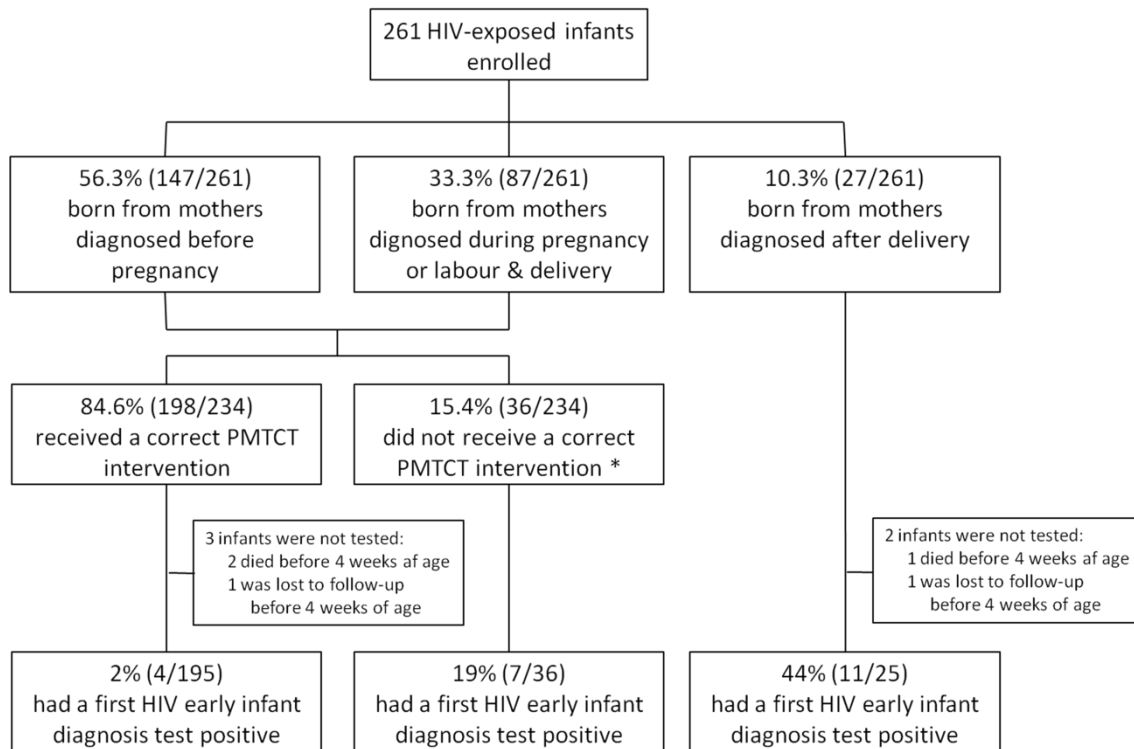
261 HIV-exposed infants enrolled

56.3% (147/261) born from mothers diagnosed before pregnancy

33.3% (87/261) born from mothers dignosed during pregnancy or labour & delivery

10.3% (27/261) born from mothers diagnosed after delivery

84.6% (198/234) received a correct PMTCT intervention

15.4% (36/234) did not receive a correct PMTCT intervention *

3 infants were not tested:
2 died before 4 weeks af age
1 was lost to follow-up before 4 weeks of age

2 infants were not tested:
1 died before 4 weeks af age
1 was lost to follow-up before 4 weeks of age

2% (4/195) had a first HIV early infant diagnosis test positive

19% (7/36) had a first HIV early infant diagnosis test positive

44% (11/25) had a first HIV early infant diagnosis test positive